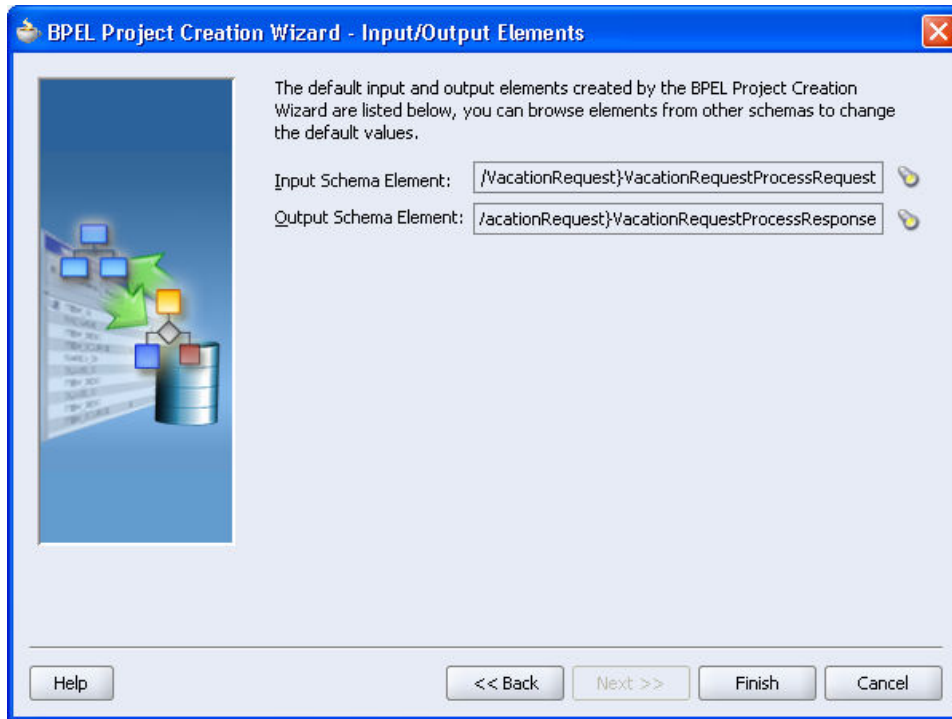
BPEL Project Creation Wizard - Input/Output Elements

The default input and output elements created by the BPEL Project Creation Wizard are listed below, you can browse elements from other schemas to change the default values.

Input Schema Element: /VacationRequest}VacationRequestProcessRequest

Output Schema Element: /acationRequest}VacationRequestProcessResponse

Help

<< Back

Next >>

Finish

Cancel